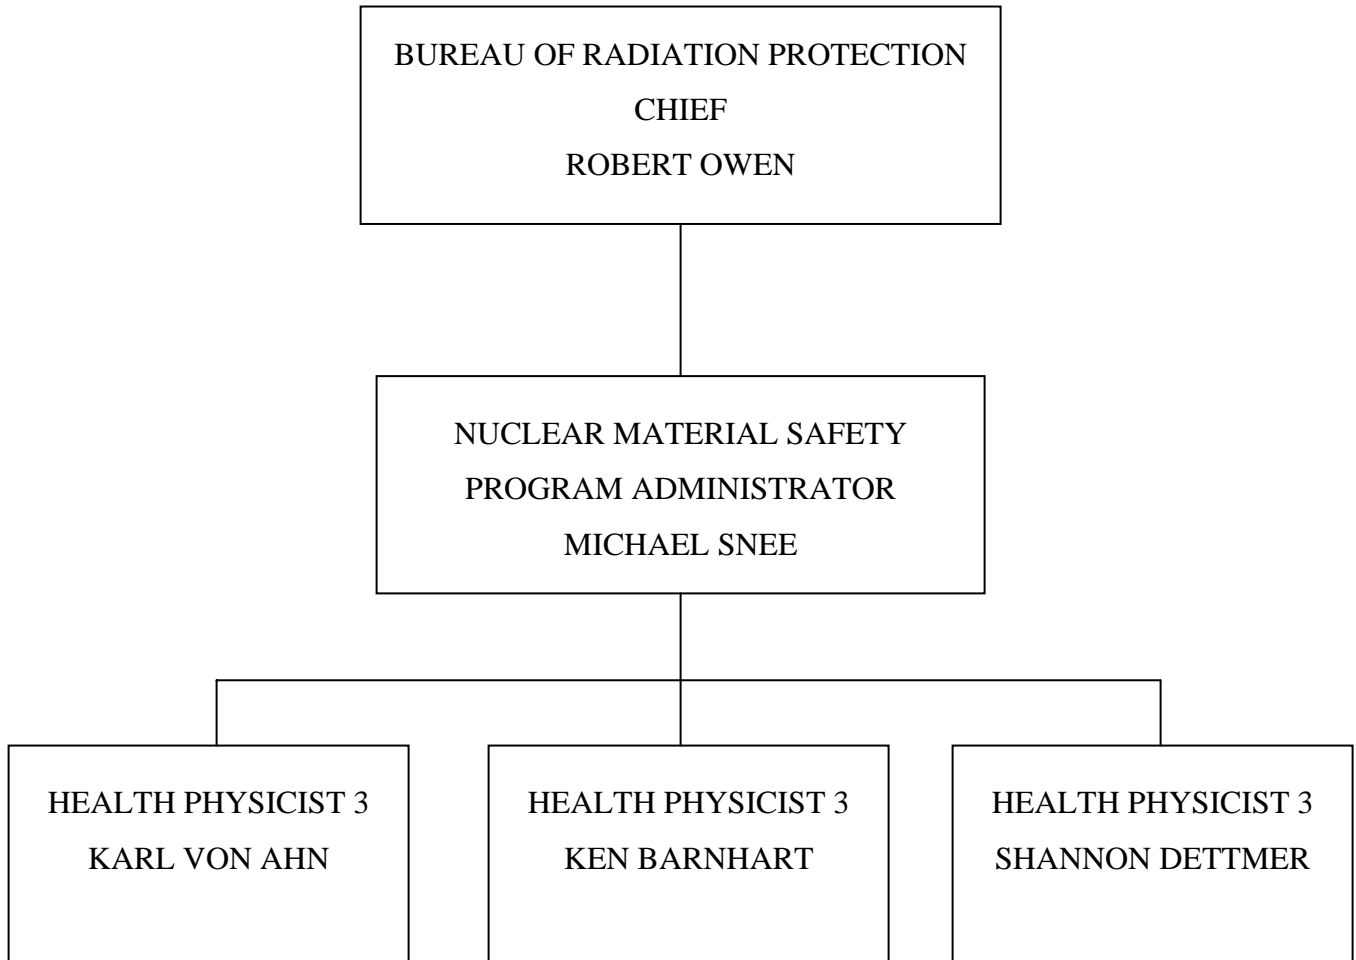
BUREAU OF RADIATION PROTECTION
CHIEF
ROBERT OWEN

NUCLEAR MATERIAL SAFETY
PROGRAM ADMINISTRATOR
MICHAEL SNEE

HEALTH PHYSICIST 3
KARL VON AHN

HEALTH PHYSICIST 3
KEN BARNHART

HEALTH PHYSICIST 3
SHANNON DETTMER